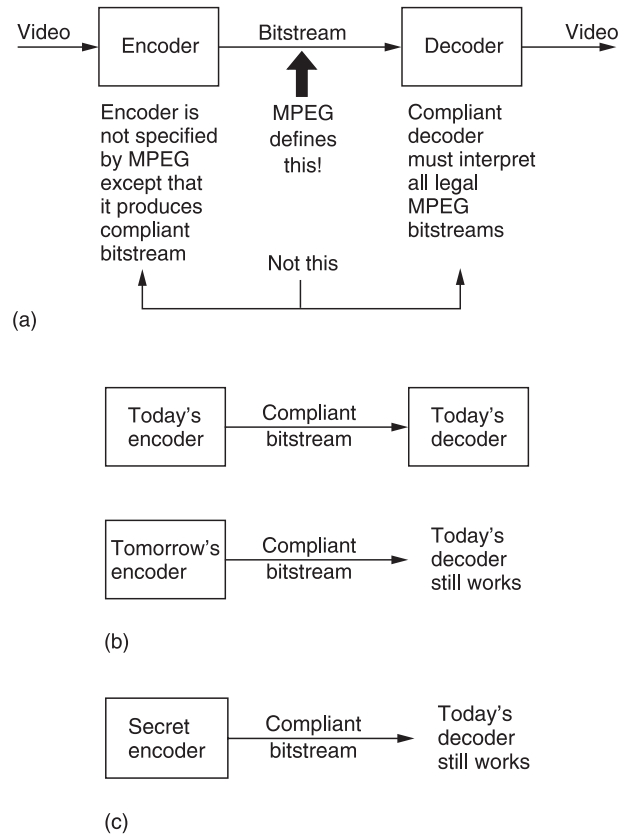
Video

Encoder

Bitstream

Decoder

Video

Encoder is not specified by MPEG except that it produces compliant bitstream

MPEG defines this!

Compliant decoder must interpret all legal MPEG bitstreams

Not this

(a)

Today's encoder

Compliant bitstream

Today's decoder

Tomorrow's encoder

Compliant bitstream

Today's decoder still works

(b)

Secret encoder

Compliant bitstream

Today's decoder still works

(c)